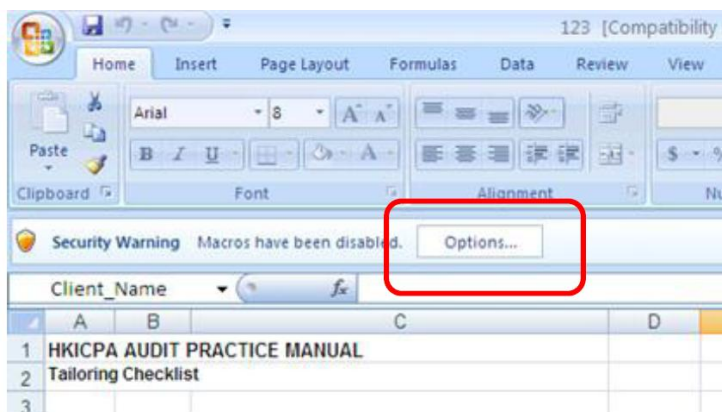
123 [Compatibility

Home Insert Page Layout Formulas Data Review View

Paste

Arial 8 A A

B I U A

Clipboard Font Alignment Nu

$

Security Warning Macros have been disabled. Options...

Client_Name $f_x$

| | A | B | C | D |
|---|---|---|---|---|
| 1 | HKICPA AUDIT PRACTICE MANUAL | | | |
| 2 | Tailoring Checklist | | | |
| 3 | | | | |